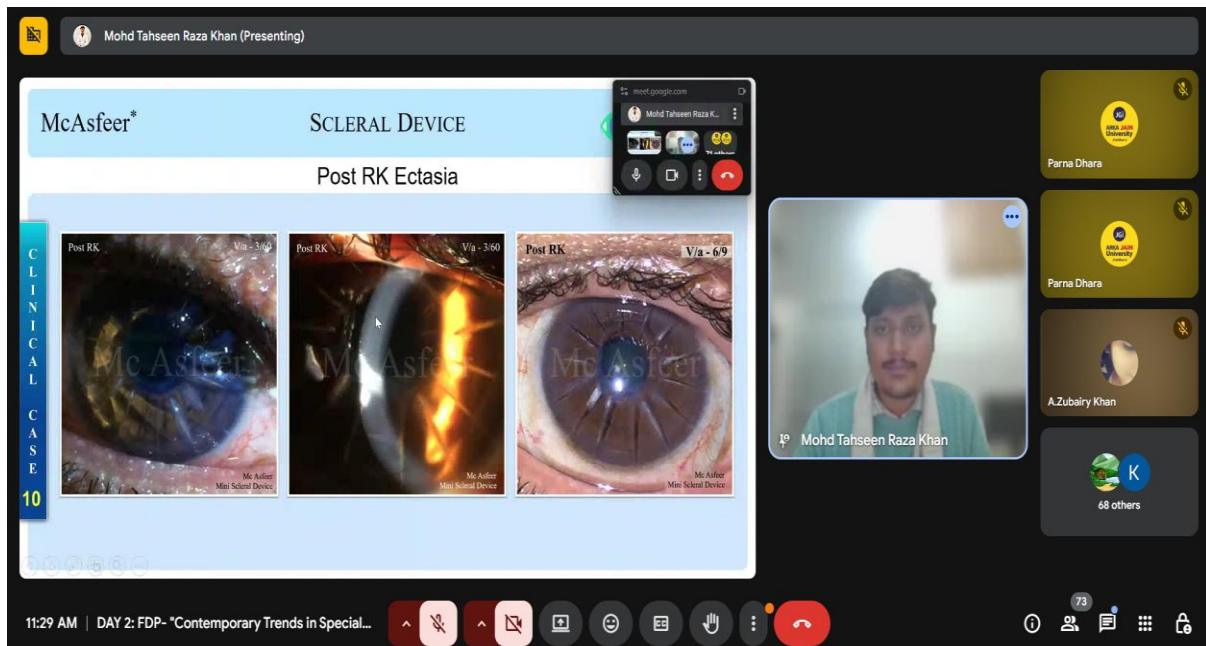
Mohd Tahseen Raza Khan (Presenting)

McAsfeer*

SCLERAL DEVICE

Post RK Ectasia

CLINICAL CASE 10

Post RK V/a - 3/60

Post RK V/a - 3/60

Post RK V/a - 6/9

Mc Asfeer

Mc Asfeer Mini Scleral Device

Mc Asfeer Mini Scleral Device

Mc Asfeer Mini Scleral Device

meet.google.com

Mohd Tahseen Raza K...

Parna Dhara

Parna Dhara

A.Zubairy Khan

Mohd Tahseen Raza Khan

K

68 others

11:29 AM | DAY 2: FDP- "Contemporary Trends in Special...

73